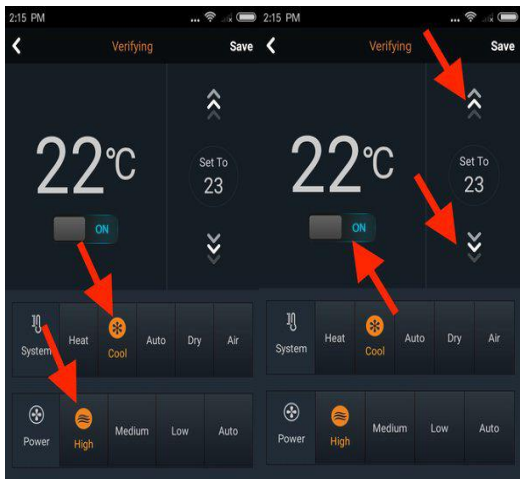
2:15 PM

Verifying Save

22°C

Set To
23

ON

System Heat Cool Auto Dry Air

Power High Medium Low Auto

2:15 PM

Verifying Save

22°C

Set To
23

ON

System Heat Cool Auto Dry Air

Power High Medium Low Auto